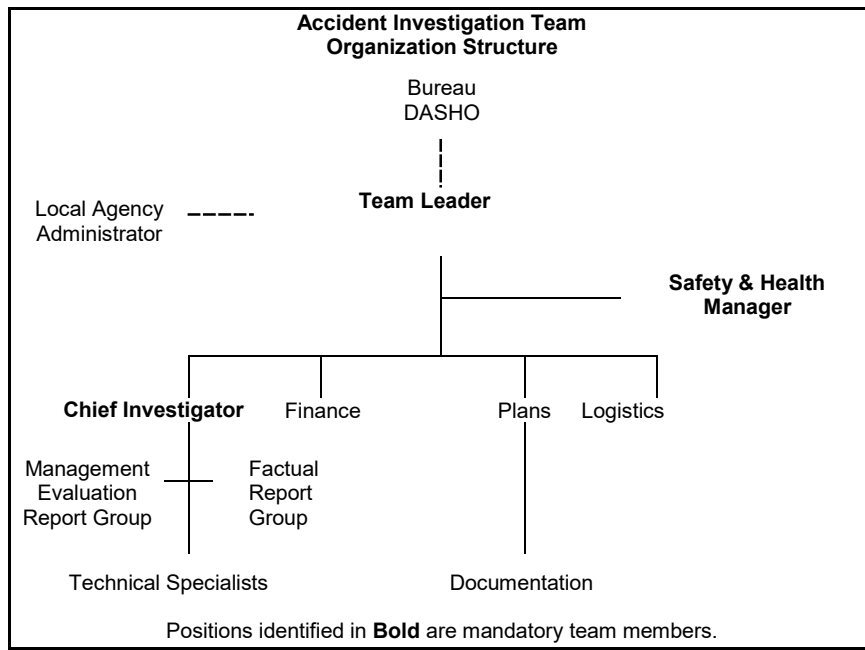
**Accident Investigation Team Organization Structure**

Bureau DASHO

**Team Leader**

Local Agency Administrator

**Safety & Health Manager**

**Chief Investigator**

Finance

Plans

Logistics

Management Evaluation Report Group

Factual Report Group

Technical Specialists

Documentation

Positions identified in **Bold** are mandatory team members.